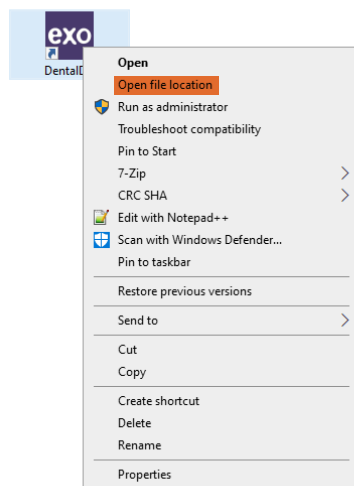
exo
DentalD

Open
Open file location
Run as administrator
Troubleshoot compatibility
Pin to Start
7-Zip
CRC SHA
Edit with Notepad++
Scan with Windows Defender...
Pin to taskbar
Restore previous versions
Send to
Cut
Copy
Create shortcut
Delete
Rename
Properties